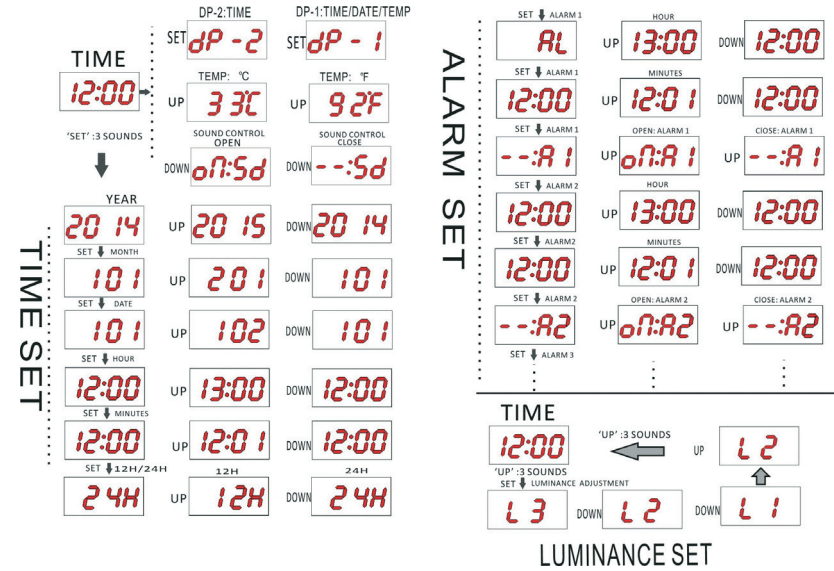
TIME

12:00

DP-2:TIME
SET dP-2

DP-1:TIME/DATE/TEMP
SET dP-1

TEMP: ℃
UP 33℃

TEMP: ℉
UP 92℉

SOUND CONTROL OPEN
DOWN oN:Sd

SOUND CONTROL CLOSE
DOWN --:Sd

'SET' :3 SOUNDS

TIME SET

YEAR
2014
UP 2015
DOWN 2014

SET MONTH
101
UP 201
DOWN 101

SET DATE
101
UP 102
DOWN 101

SET HOUR
12:00
UP 13:00
DOWN 12:00

SET MINUTES
12:00
UP 12:01
DOWN 12:00

SET 12H/24H
24H
12H
UP 12H
24H
DOWN 24H

ALARM SET

SET ALARM 1
AL
HOUR
UP 13:00
DOWN 12:00

SET ALARM 1
12:00
MINUTES
UP 12:01
DOWN 12:00

SET ALARM 1
--:A1
OPEN: ALARM 1
UP oN:A1
CLOSE: ALARM 1
UP --:A1

SET ALARM 2
12:00
HOUR
UP 13:00
DOWN 12:00

SET ALARM2
12:00
MINUTES
UP 12:01
DOWN 12:00

SET ALARM 2
--:A2
OPEN: ALARM 2
UP oN:A2
CLOSE: ALARM 2
UP --:A2

SET ALARM 3

TIME
12:00
'UP' :3 SOUNDS
UP L2
'UP' :3 SOUNDS
SET LUMINANCE ADJUSTMENT
L3
DOWN L2
DOWN L1

LUMINANCE SET